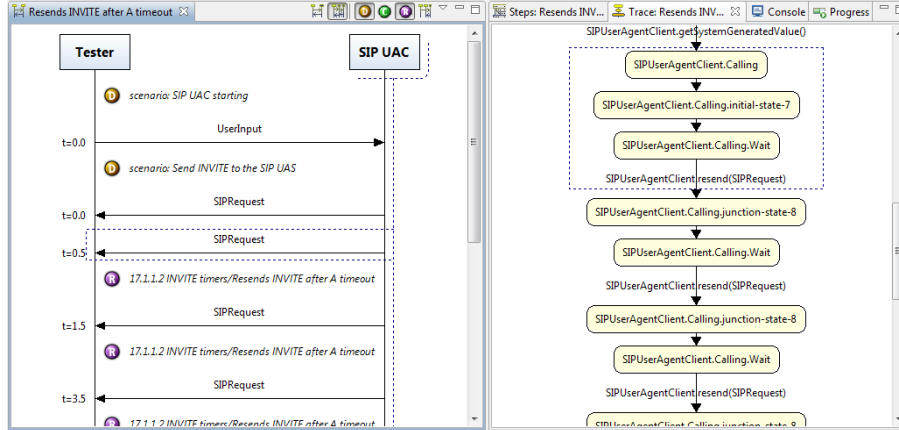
Resends INVITE after A timeout

Tester

SIP UAC

D scenario: SIP UAC starting

UserInput

t=0.0

D scenario: Send INVITE to the SIP UAS

SIPRequest

t=0.0

SIPRequest

t=0.5

R 17.1.1.2 INVITE timers/Resends INVITE after A timeout

SIPRequest

t=1.5

R 17.1.1.2 INVITE timers/Resends INVITE after A timeout

SIPRequest

t=3.5

17.1.1.2 INVITE timers/Resends INVITE after A timeout

Steps: Resends INV...

Trace: Resends INV...

Console

Progress

SIPUserAgentClient.getSystemGeneratedValue()

SIPUserAgentClient.Calling

SIPUserAgentClient.Calling.initial-state-7

SIPUserAgentClient.Calling.Wait

SIPUserAgentClient.resend(SIPRequest)

SIPUserAgentClient.Calling.junction-state-8

SIPUserAgentClient.Calling.Wait

SIPUserAgentClient.resend(SIPRequest)

SIPUserAgentClient.Calling.junction-state-8

SIPUserAgentClient.Calling.Wait

SIPUserAgentClient.resend(SIPRequest)

SIPUserAgentClient.Calling.junction-state-8